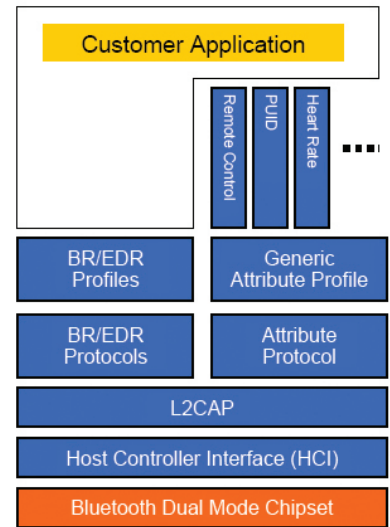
Customer Application

Remote Control

PUID

Heart Rate

BR/EDR Profiles

Generic Attribute Profile

BR/EDR Protocols

Attribute Protocol

L2CAP

Host Controller Interface (HCI)

Bluetooth Dual Mode Chipset